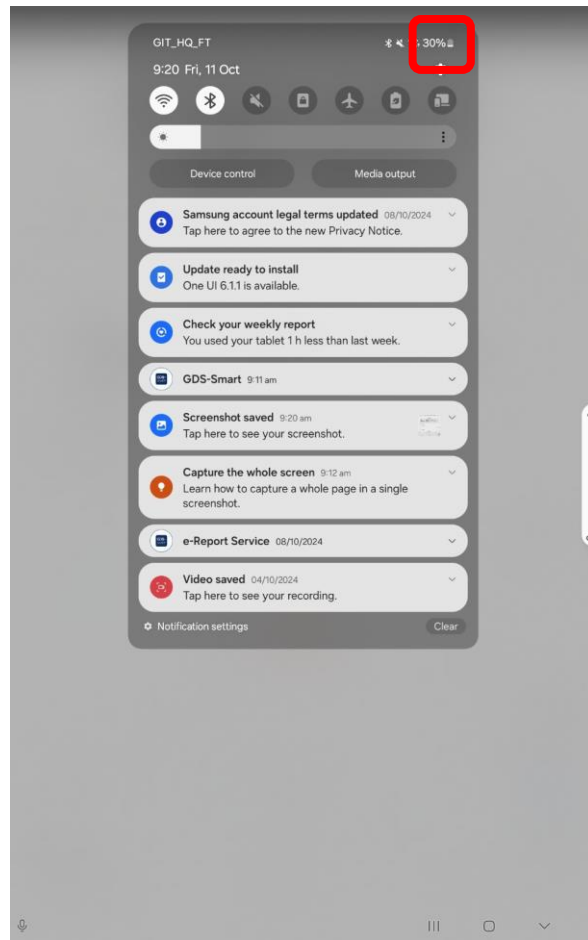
GIT_HQ_FT 30%

9:20 Fri, 11 Oct

Device control

Media output

Samsung account legal terms updated 08/10/2024
Tap here to agree to the new Privacy Notice.

Update ready to install
One UI 6.1.1 is available.

Check your weekly report
You used your tablet 1 h less than last week.

GDS-Smart 9:11 am

Screenshot saved 9:20 am
Tap here to see your screenshot.

Capture the whole screen 9:12 am
Learn how to capture a whole page in a single screenshot.

e-Report Service 08/10/2024

Video saved 04/10/2024
Tap here to see your recording.

Notification settings

Clear